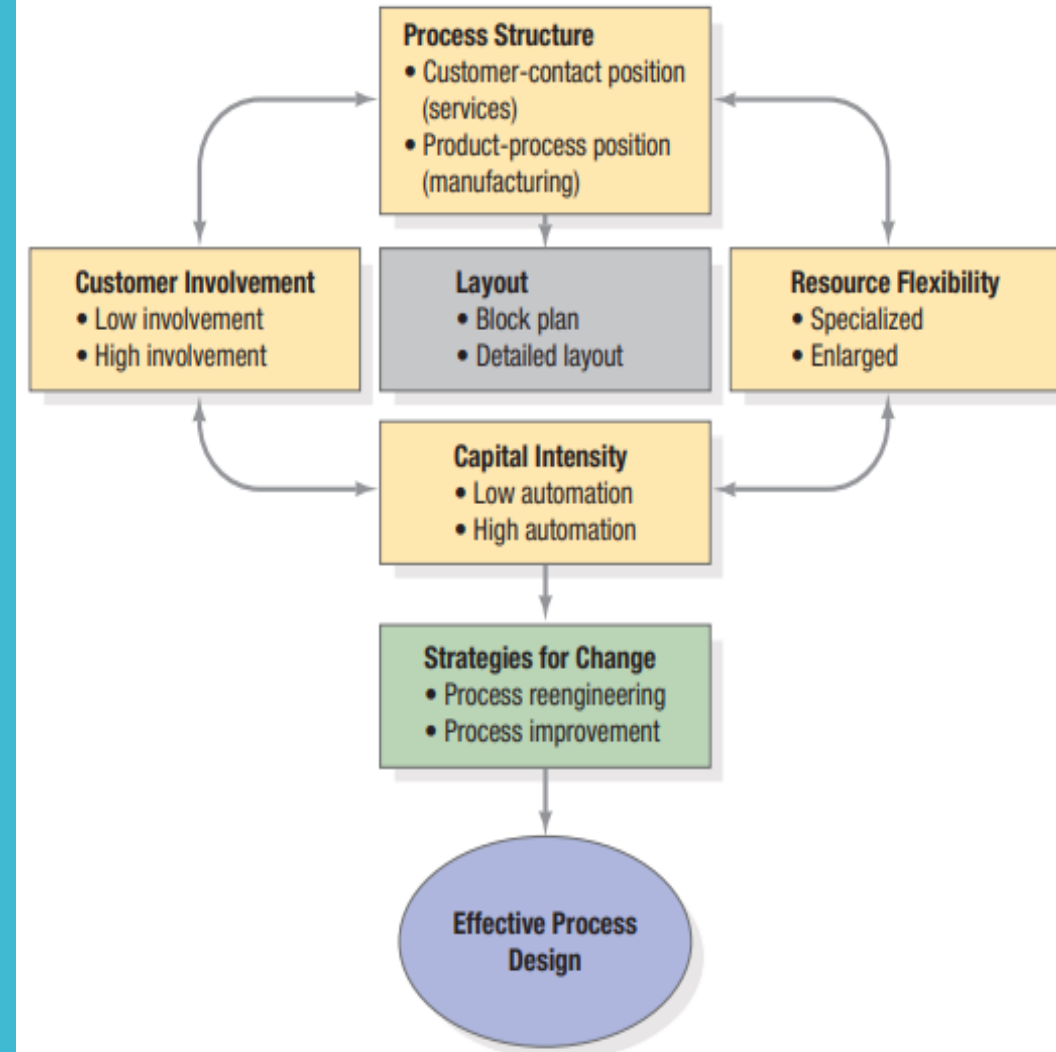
Process Structure
• Customer-contact position (services)
• Product-process position (manufacturing)

Customer Involvement
• Low involvement
• High involvement

Layout
• Block plan
• Detailed layout

Resource Flexibility
• Specialized
• Enlarged

Capital Intensity
• Low automation
• High automation

Strategies for Change
• Process reengineering
• Process improvement

Effective Process Design